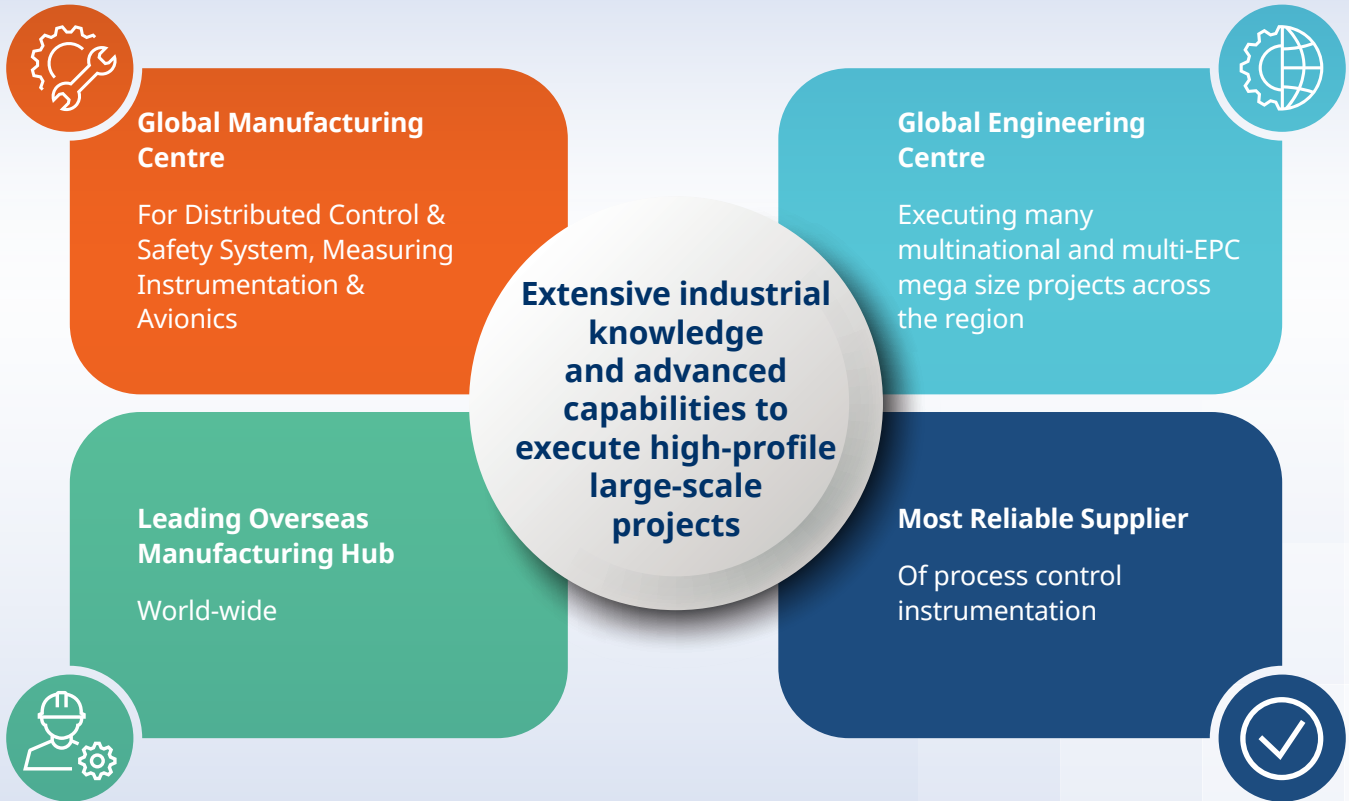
Global Manufacturing Centre

For Distributed Control & Safety System, Measuring Instrumentation & Avionics

Global Engineering Centre

Executing many multinational and multi-EPC mega size projects across the region

Extensive industrial knowledge and advanced capabilities to execute high-profile large-scale projects

Leading Overseas Manufacturing Hub

World-wide

Most Reliable Supplier

Of process control instrumentation